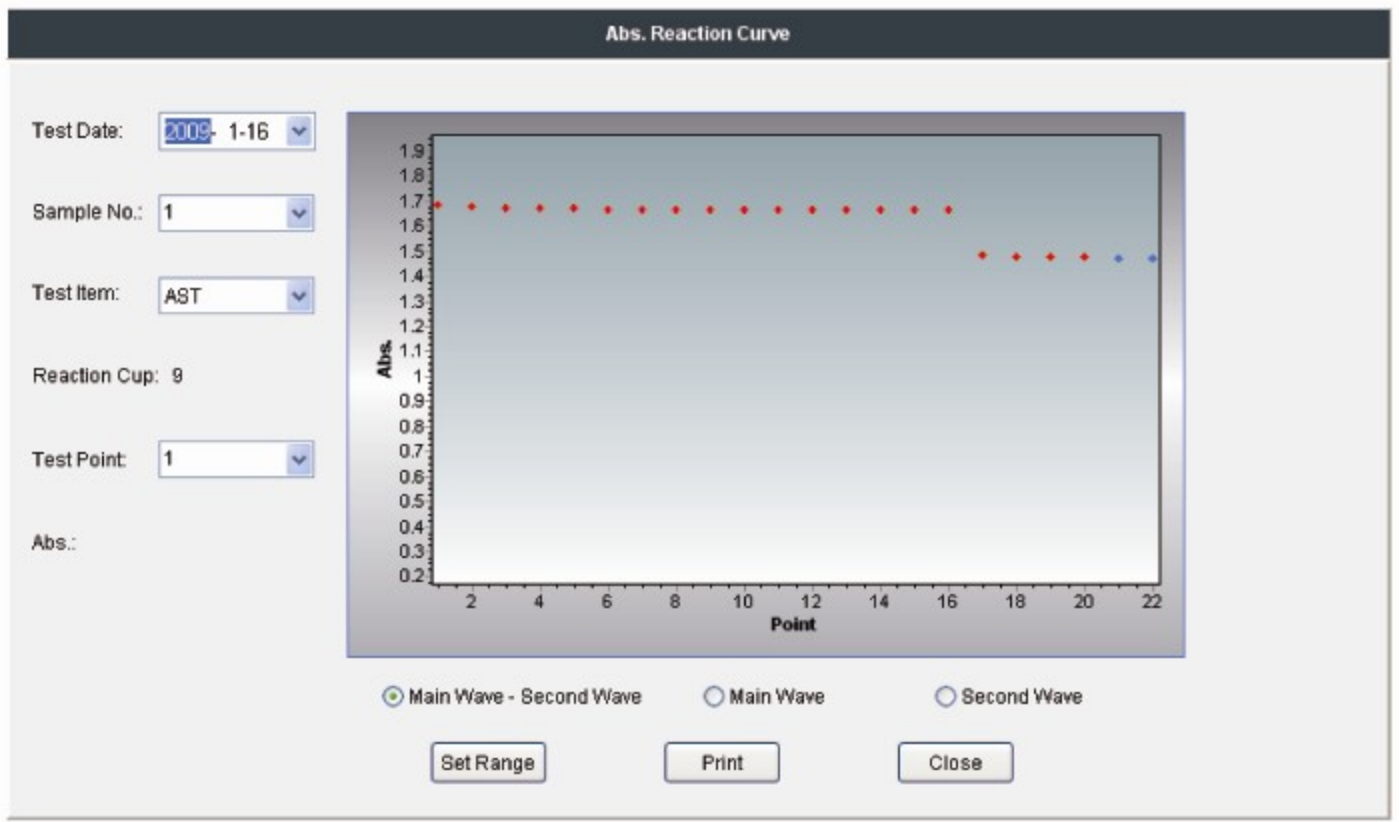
Abs. Reaction Curve

Test Date: 2009- 1-16

Sample No.: 1

Test Item: AST

Reaction Cup: 9

Test Point: 1

Abs.:

1.9
1.8
1.7
1.6
1.5
1.4
1.3
1.2
1.1
1
0.9
0.8
0.7
0.6
0.5
0.4
0.3
0.2

Abs.

2 4 6 8 10 12 14 16 18 20 22

Point

Main Wave - Second Wave

Main Wave

Second Wave

Set Range

Print

Close